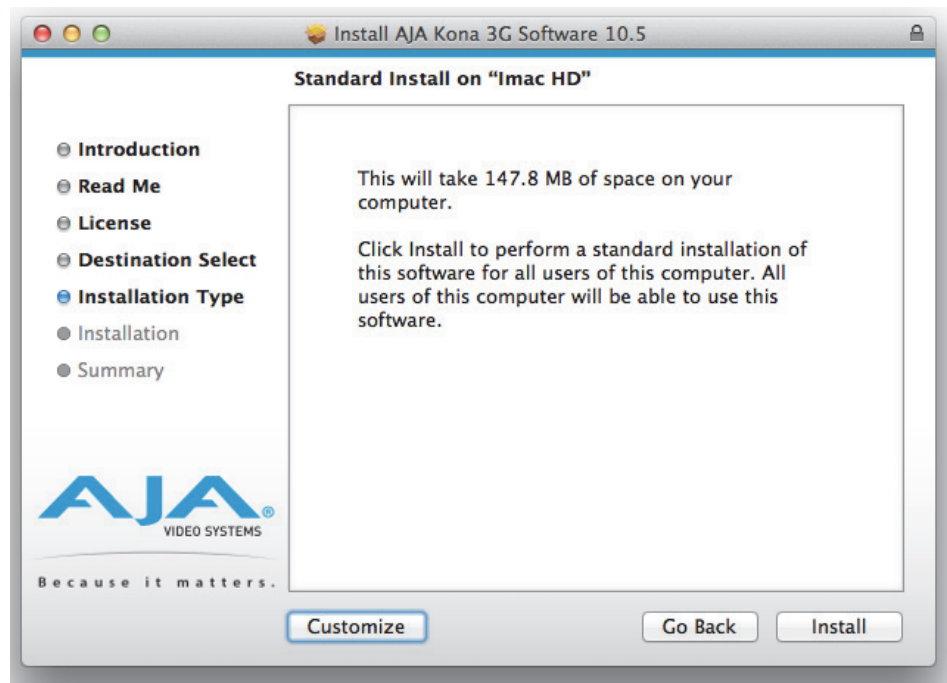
Install AJA Kona 3G Software 10.5

Standard Install on "Imac HD"

Introduction
Read Me
License
Destination Select
Installation Type
Installation
Summary

This will take 147.8 MB of space on your computer.

Click Install to perform a standard installation of this software for all users of this computer. All users of this computer will be able to use this software.

AJA®
VIDEO SYSTEMS
Because it matters.

Customize

Go Back

Install